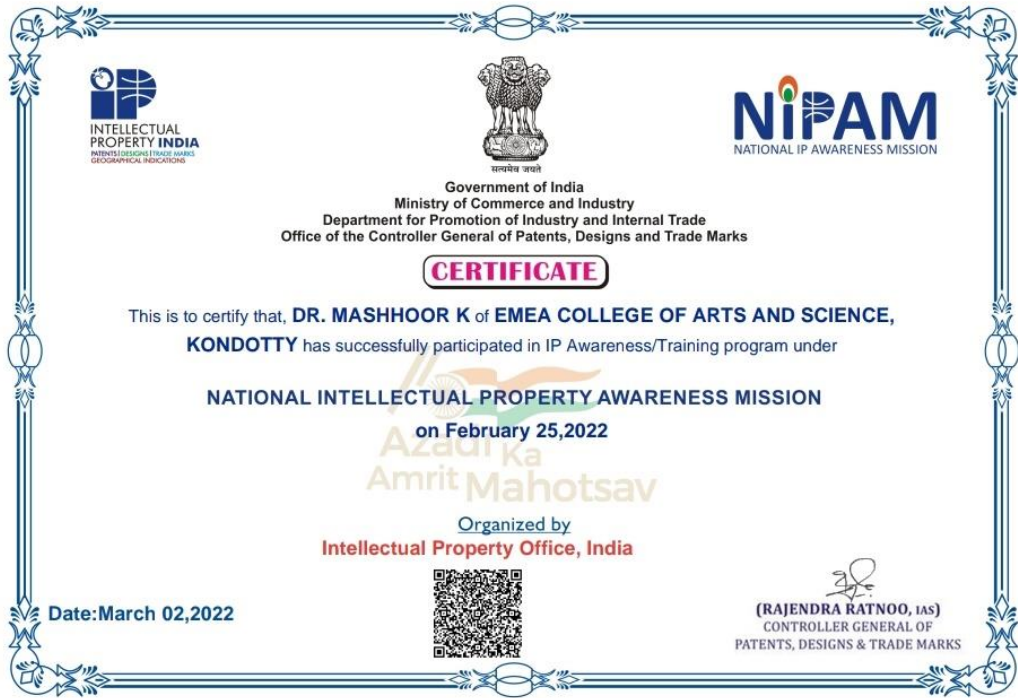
IP
INTELLECTUAL PROPERTY INDIA
PATENTS | DESIGNS | TRADE MARKS
GEOGRAPHICAL INDICATIONS

सत्यमेव जयते

NIPAM
NATIONAL IP AWARENESS MISSION

Government of India
Ministry of Commerce and Industry
Department for Promotion of Industry and Internal Trade
Office of the Controller General of Patents, Designs and Trade Marks

CERTIFICATE

This is to certify that, DR. MASHHOOR K of EMEA COLLEGE OF ARTS AND SCIENCE, KONDOTTY has successfully participated in IP Awareness/Training program under

NATIONAL INTELLECTUAL PROPERTY AWARENESS MISSION

on February 25,2022

Azadi Ka Amrit Mahotsav

Organized by
Intellectual Property Office, India

Date:March 02,2022

(RAJENDRA RATNOO, IAS)
CONTROLLER GENERAL OF
PATENTS, DESIGNS & TRADE MARKS